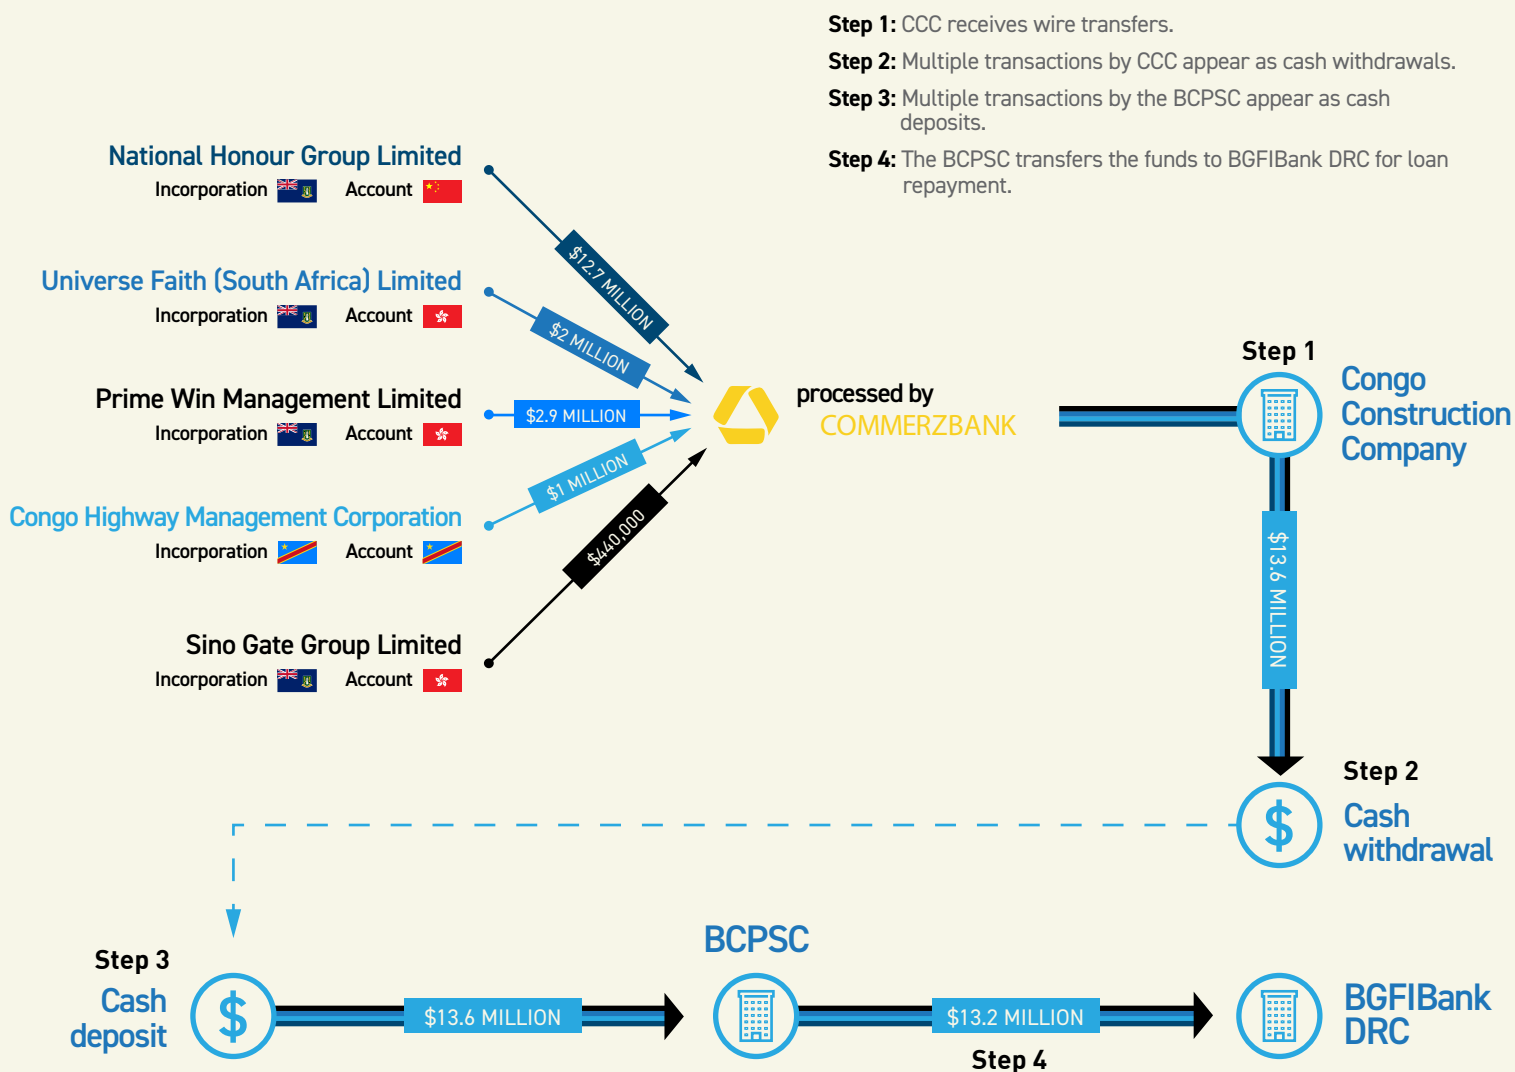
Step 1: CCC receives wire transfers.

Step 2: Multiple transactions by CCC appear as cash withdrawals.

Step 3: Multiple transactions by the BCPSC appear as cash deposits.

Step 4: The BCPSC transfers the funds to BGFIBank DRC for loan repayment.

National Honour Group Limited
Incorporation Account

Universe Faith (South Africa) Limited
Incorporation Account

Prime Win Management Limited
Incorporation Account

Congo Highway Management Corporation
Incorporation Account

Sino Gate Group Limited
Incorporation Account

$12.7 MILLION

$2 MILLION

$2.9 MILLION

$1 MILLION

$440,000

processed by
COMMERZBANK

Step 1
Congo Construction Company

$13.6 MILLION

Step 2
Cash withdrawal

Step 3
Cash deposit

$13.6 MILLION

BCPSC

$13.2 MILLION

Step 4

BGFIBank DRC